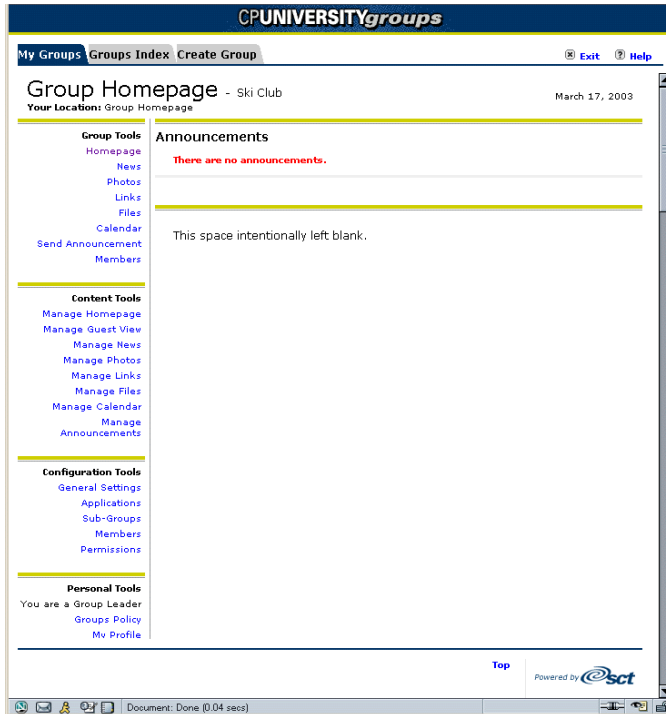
CPUNIVERSITYgroups

My Groups Groups Index Create Group

Exit Help

Group Homepage - Ski Club

Your Location: Group Homepage

March 17, 2003

Group Tools
Homepage
News
Photos
Links
Files
Calendar
Send Announcement
Members

Content Tools
Manage Homepage
Manage Guest View
Manage News
Manage Photos
Manage Links
Manage Files
Manage Calendar
Manage Announcements

Configuration Tools
General Settings
Applications
Sub-Groups
Members
Permissions

Personal Tools
You are a Group Leader
Groups Policy
My Profile

Announcements

There are no announcements.

This space intentionally left blank.

Top

Powered by sct

Document: Done (0.04 secs)